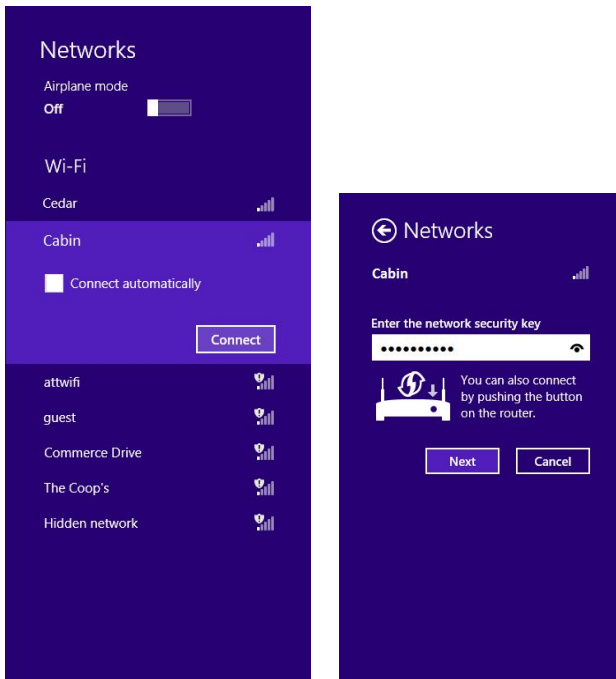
Networks

Airplane mode
Off

Wi-Fi

Cedar

Cabin

Connect automatically

Connect

attwifi

guest

Commerce Drive

The Coop's

Hidden network

Networks

Cabin

Enter the network security key

••••••••••

You can also connect by pushing the button on the router.

Next

Cancel